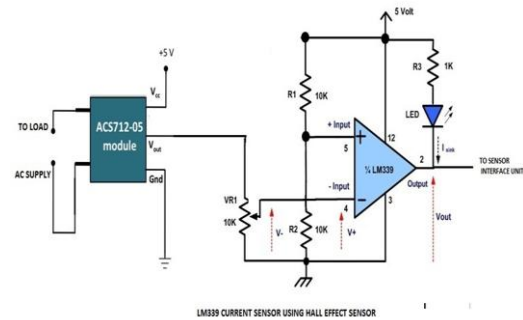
5 Volt

+5 V

$V_{cc}$

TO LOAD

ACS712-05 module

$V_{out}$

AC SUPPLY

Gnd

R1

10K

R3

1K

LED

+ Input

5

12

¼ LM339

2

$I_{sink}$

TO SENSOR INTERFACE UNIT

- Input

4

Output

3

VR1

10K

V-

R2

10K

V+

Vout

LM339 CURRENT SENSOR USING HALL EFFECT SENSOR